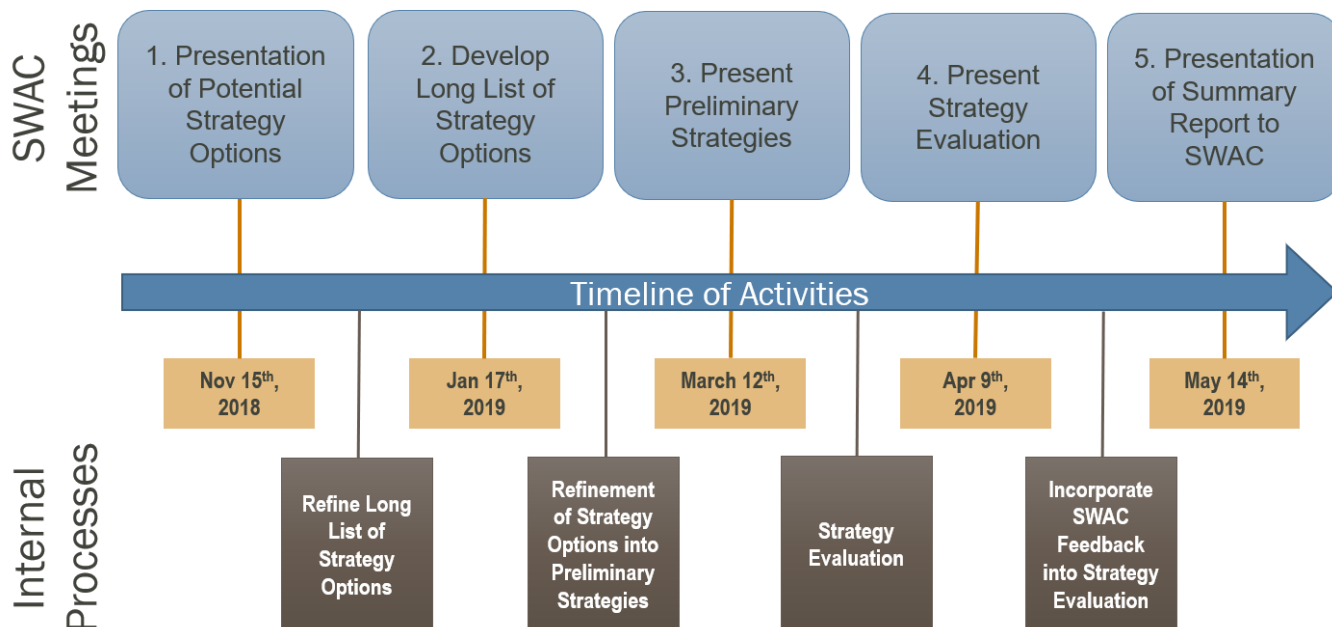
SWAC Meetings

1. Presentation of Potential Strategy Options

2. Develop Long List of Strategy Options

3. Present Preliminary Strategies

4. Present Strategy Evaluation

5. Presentation of Summary Report to SWAC

Timeline of Activities

Nov 15$^{th}$, 2018

Jan 17$^{th}$, 2019

March 12$^{th}$, 2019

Apr 9$^{th}$, 2019

May 14$^{th}$, 2019

Internal Processes

Refine Long List of Strategy Options

Refinement of Strategy Options into Preliminary Strategies

Strategy Evaluation

Incorporate SWAC Feedback into Strategy Evaluation